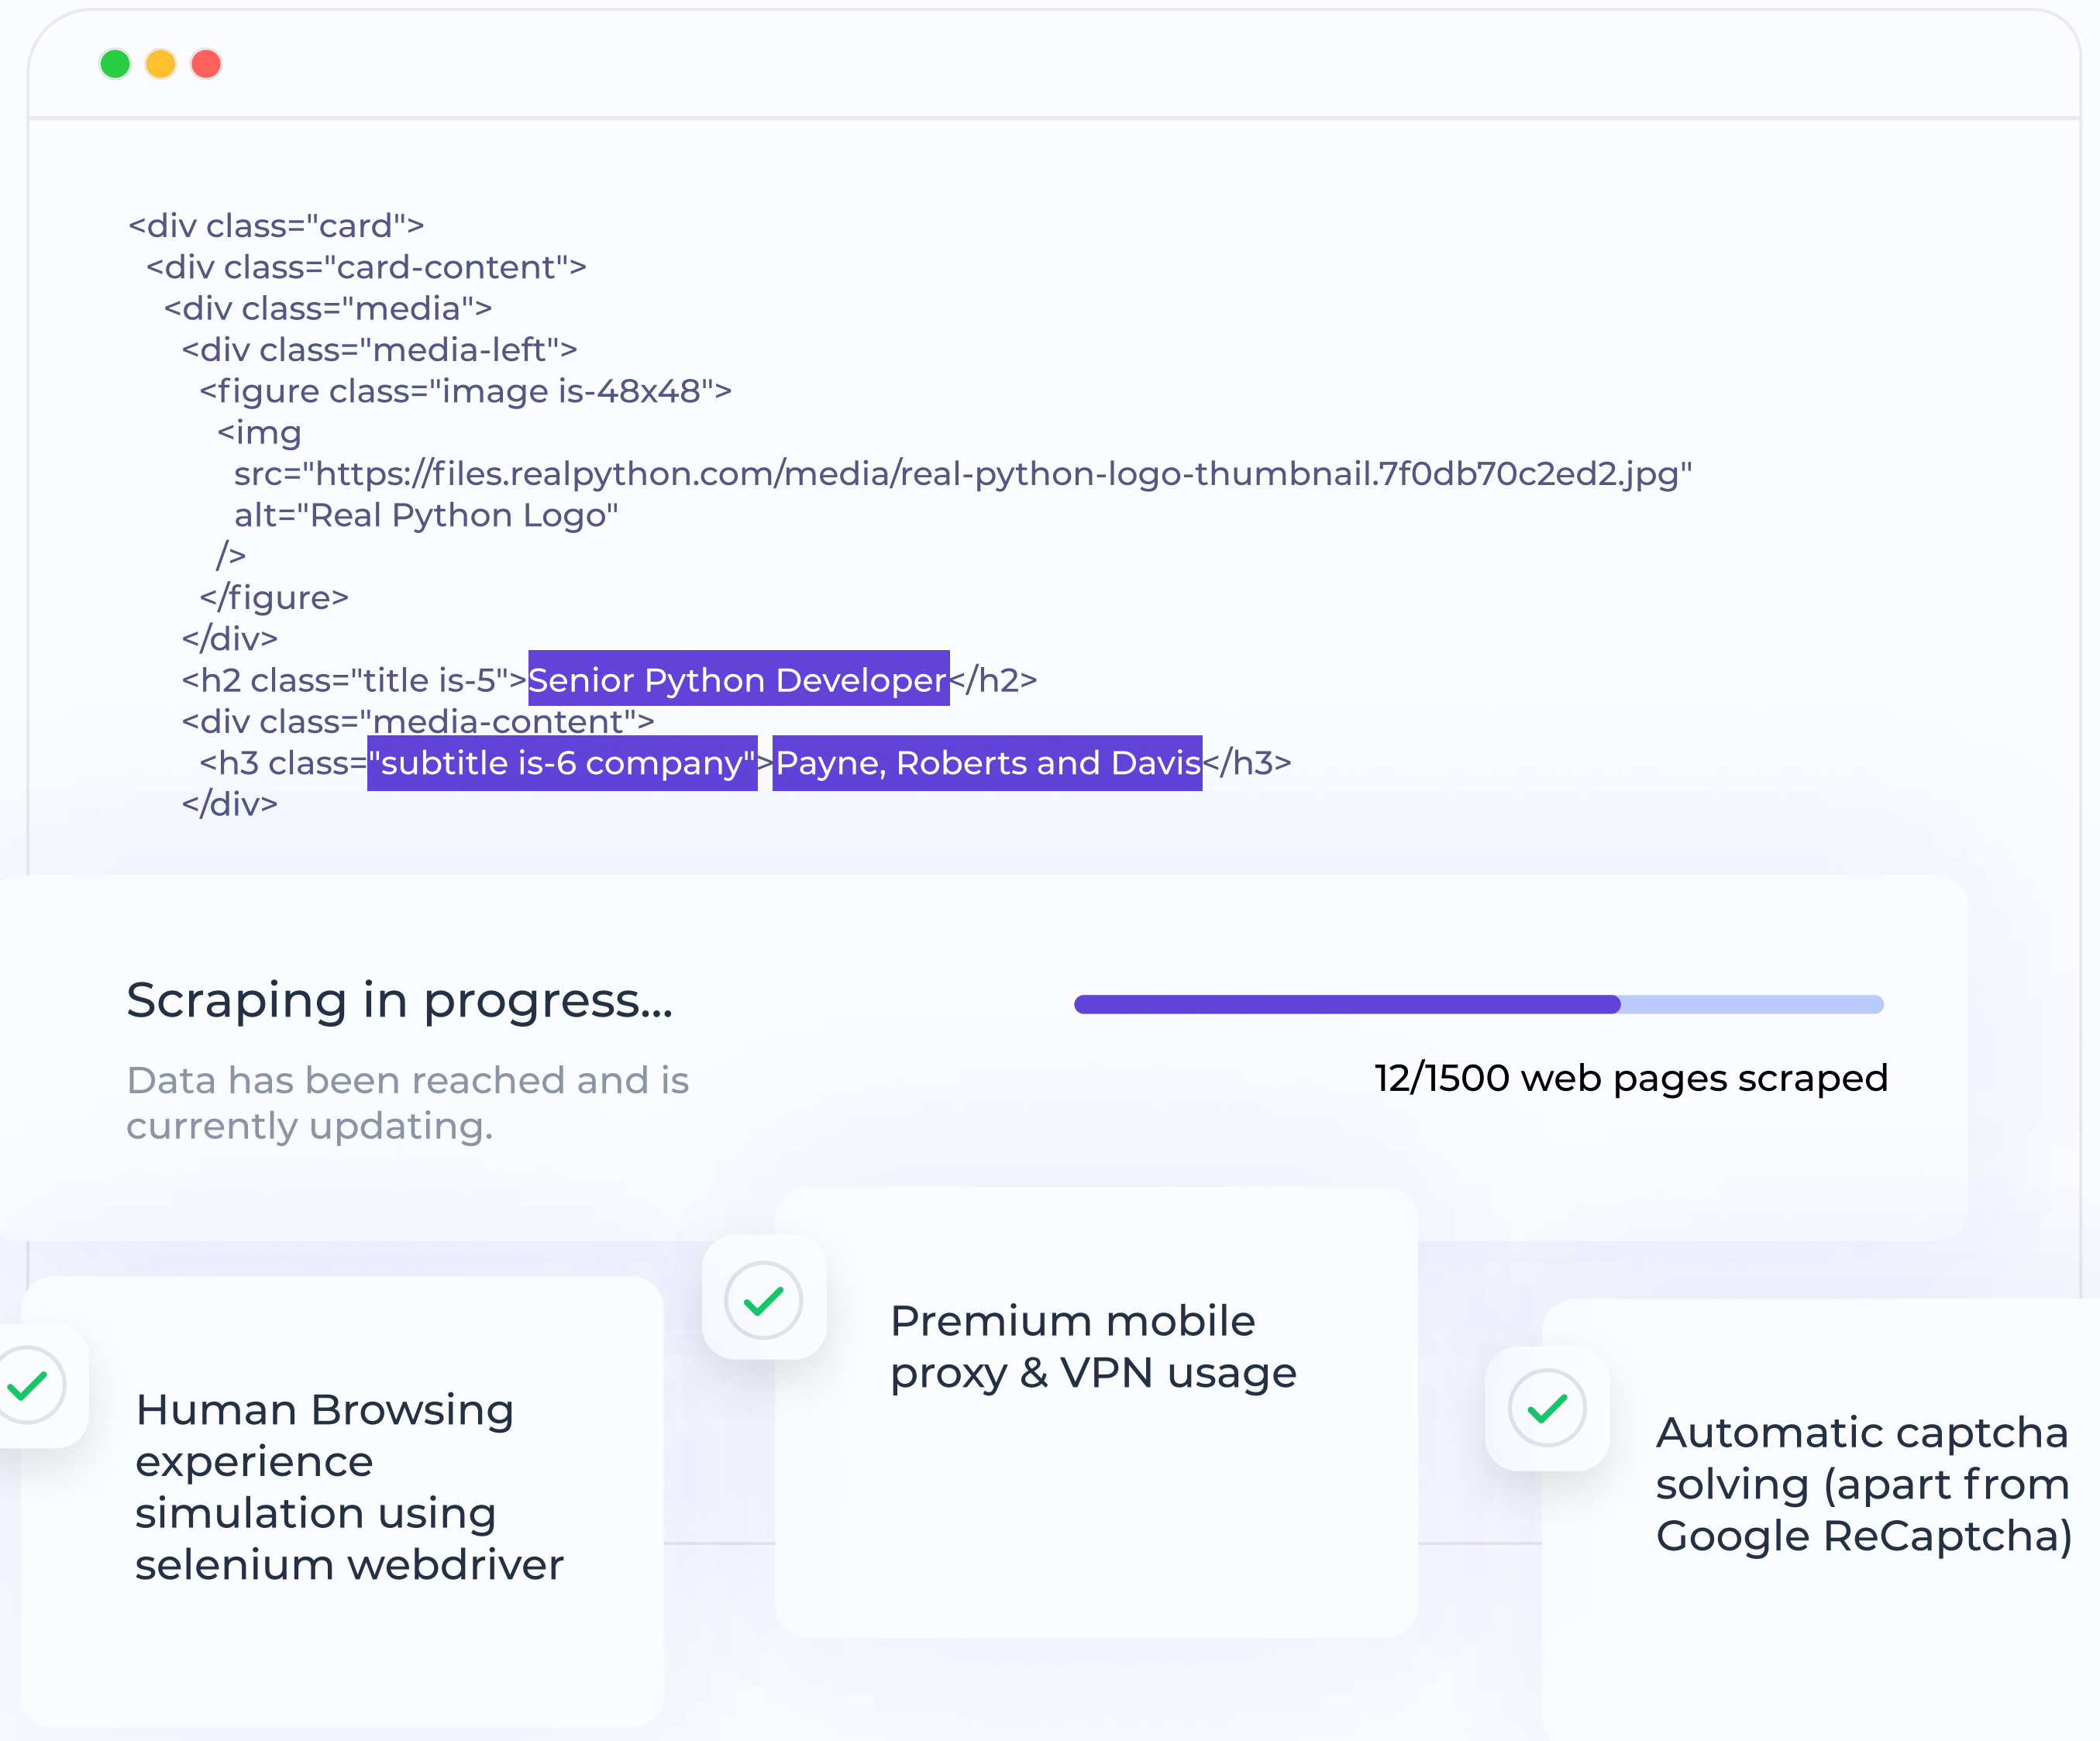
<div class="card">
<div class="card-content">
<div class="media">
<div class="media-left">
<figure class="image is-48x48">
<img
src="https://files.realpython.com/media/real-python-logo-thumbnail.7f0db70c2ed2.jpg"
alt="Real Python Logo"
/>
</figure>
</div>
<h2 class="title is-5">Senior Python Developer</h2>
<div class="media-content">
<h3 class="subtitle is-6 company">Payne, Roberts and Davis</h3>
</div>

Scraping in progress...

Data has been reached and is currently updating.

12/1500 web pages scraped

Human Browsing experience simulation using selenium webdriver

Premium mobile proxy & VPN usage

Automatic captcha solving (apart from Google ReCaptcha)